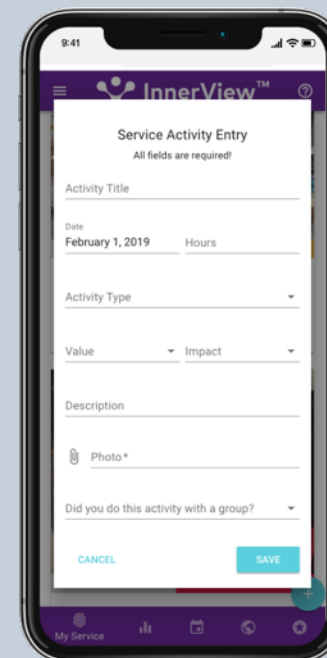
9:41

InnerView™

Service Activity Entry
All fields are required!

Activity Title

Date
February 1, 2019

Hours

Activity Type

Value

Impact

Description

Photo*

Did you do this activity with a group?

CANCEL

SAVE

My Service